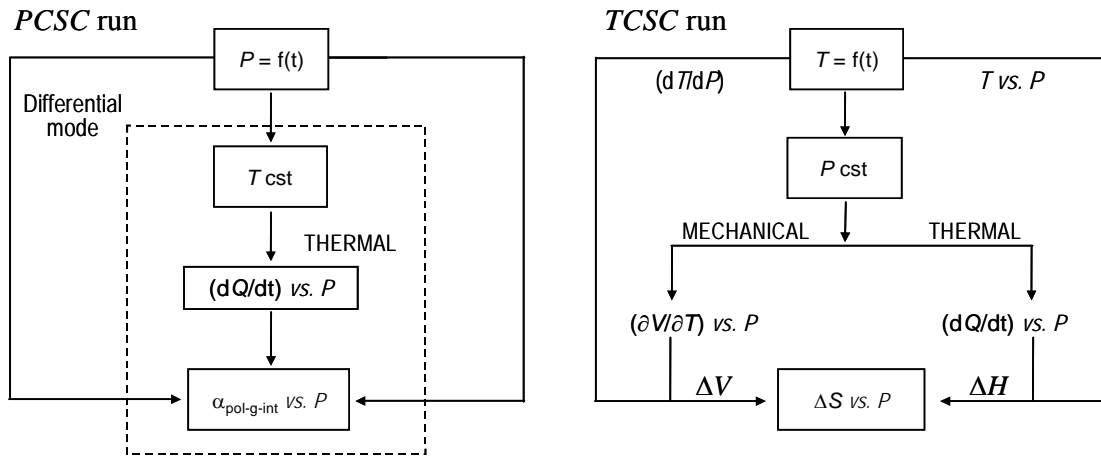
*PCSC* run

$P$ = f(t)

Differential mode

$T$ cst

THERMAL

(d$Q$/dt) *vs.* $P$

$\alpha_{\text{pol-g-int}}$ *vs.* $P$

*TCSC* run

$T$ = f(t)

(d$T$/d$P$)

$T$ *vs.* $P$

$P$ cst

MECHANICAL

THERMAL

($\partial V/\partial T$) *vs.* $P$

(d$Q$/dt) *vs.* $P$

$\Delta V$

$\Delta S$ *vs.* $P$

$\Delta H$